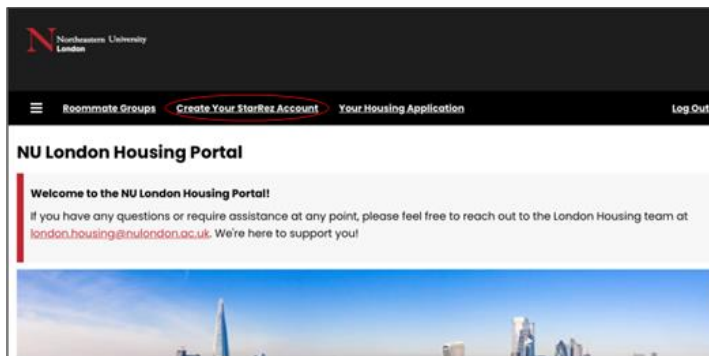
Northeastern University London

Roommate Groups Create Your StarRez Account Your Housing Application Log Out

NU London Housing Portal

Welcome to the NU London Housing Portal!

If you have any questions or require assistance at any point, please feel free to reach out to the London Housing team at london.housing@nulondon.ac.uk. We're here to support you!